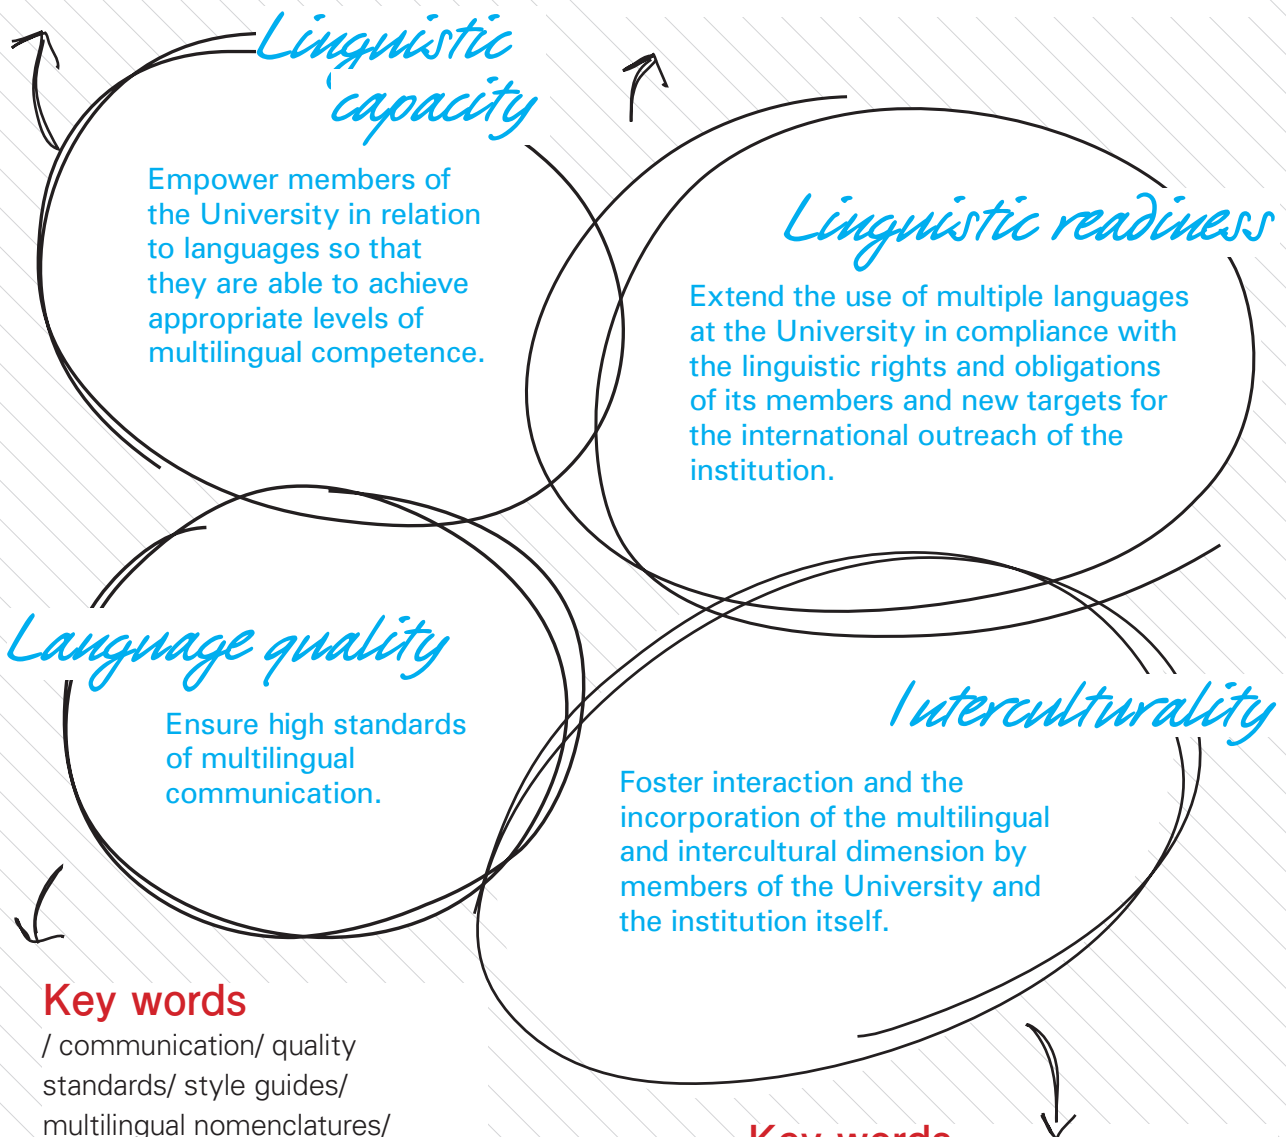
Linguistic capacity

Empower members of the University in relation to languages so that they are able to achieve appropriate levels of multilingual competence.

Linguistic readiness

Extend the use of multiple languages at the University in compliance with the linguistic rights and obligations of its members and new targets for the international outreach of the institution.

Language quality

Ensure high standards of multilingual communication.

Interculturality

Foster interaction and the incorporation of the multilingual and intercultural dimension by members of the University and the institution itself.

Key words

/ communication/ quality standards/ style guides/ multilingual nomenclatures/

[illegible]